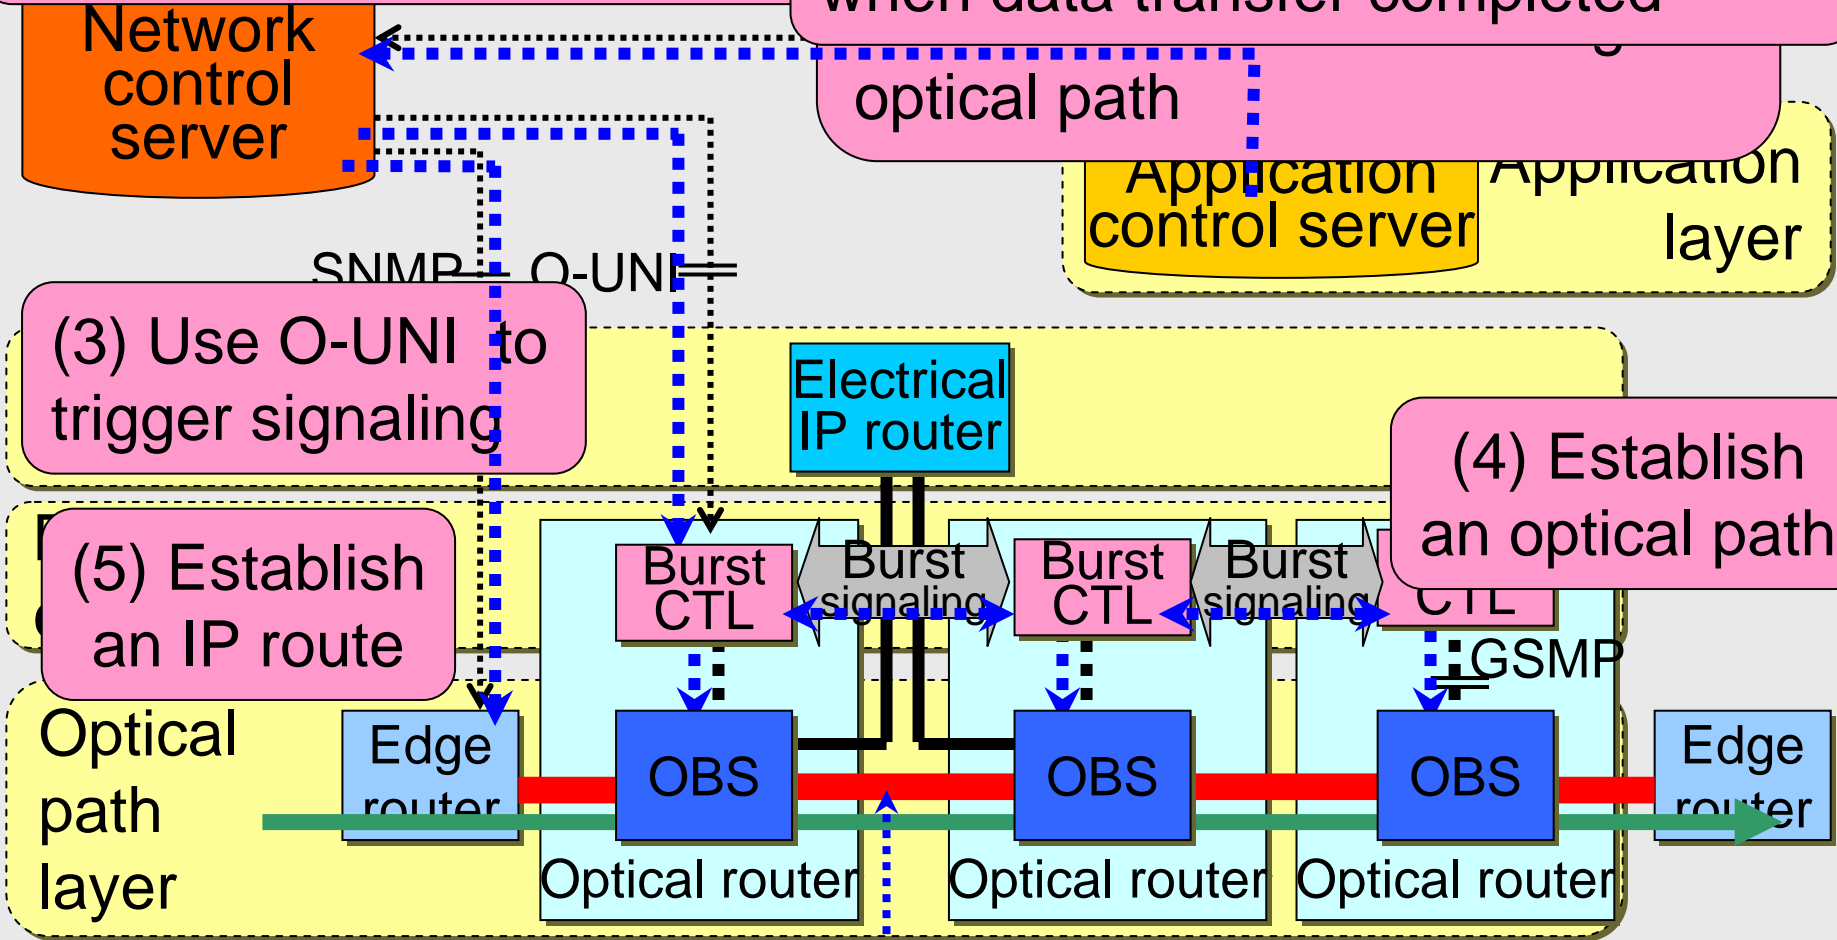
Network control server

when data transfer completed

optical path

Application control server

Application layer

SNMP

O-UNI

(3) Use O-UNI to trigger signaling

Electrical IP router

(4) Establish an optical path

(5) Establish an IP route

Burst CTL

Burst signaling

Burst CTL

Burst signaling

CTL

GSMP

Optical path layer

Edge router

OBS

OBS

OBS

Edge router

Optical router

Optical router

Optical router